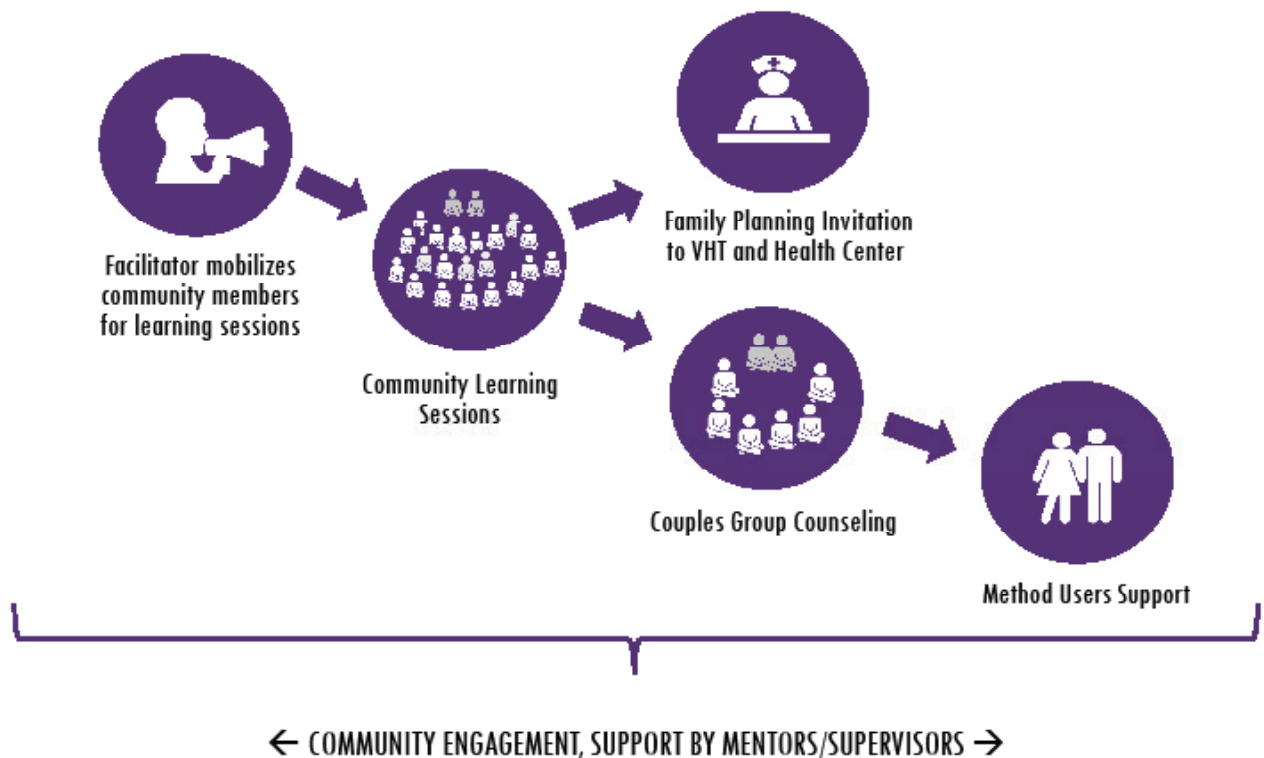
Facilitator mobilizes community members for learning sessions

Community Learning Sessions

Family Planning Invitation to VHT and Health Center

Couples Group Counseling

Method Users Support

← COMMUNITY ENGAGEMENT, SUPPORT BY MENTORS/SUPERVISORS →